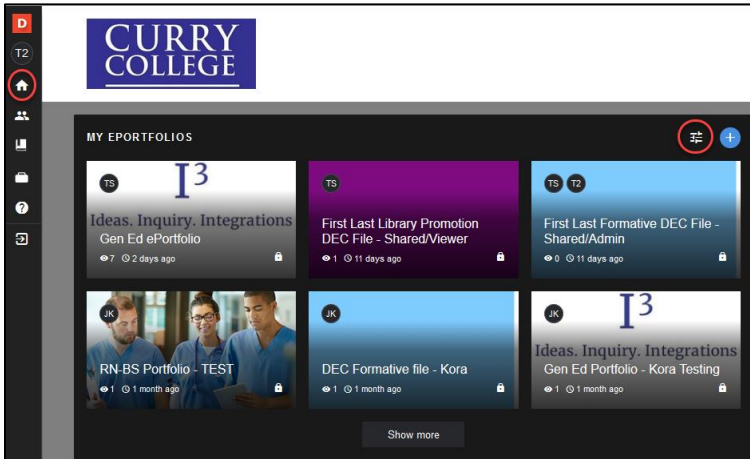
D
T2

CURRY COLLEGE

MY EPORTFOLIOS

TS
$I^3$
Ideas. Inquiry. Integrations
Gen Ed ePortfolio
7 2 days ago

TS
First Last Library Promotion DEC File - Shared/Viewer
1 11 days ago

TS T2
First Last Formative DEC File - Shared/Admin
0 11 days ago

JK
RN-BS Portfolio - TEST
1 1 month ago

JK
DEC Formative file - Kora
1 1 month ago

JK
$I^3$
Ideas. Inquiry. Integrations
Gen Ed Portfolio - Kora Testing
1 1 month ago

Show more